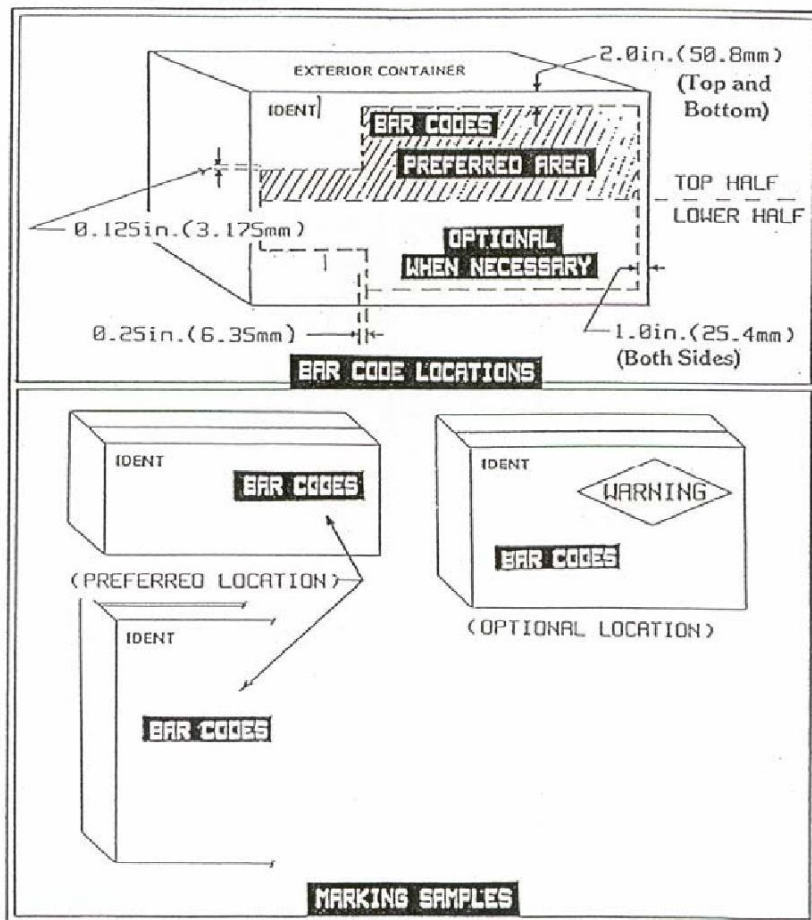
EXTERIOR CONTAINER

2.0in.(50.8mm) (Top and Bottom)

IDENT

BAR CODES

PREFERRED AREA

TOP HALF

LOWER HALF

0.125in.(3.175mm)

OPTIONAL WHEN NECESSARY

0.25in.(6.35mm)

1.0in.(25.4mm) (Both Sides)

BAR CODE LOCATIONS

IDENT

BAR CODES

(PREFERRED LOCATION)

IDENT

BAR CODES

IDENT

WARNING

BAR CODES

(OPTIONAL LOCATION)

MARKING SAMPLES